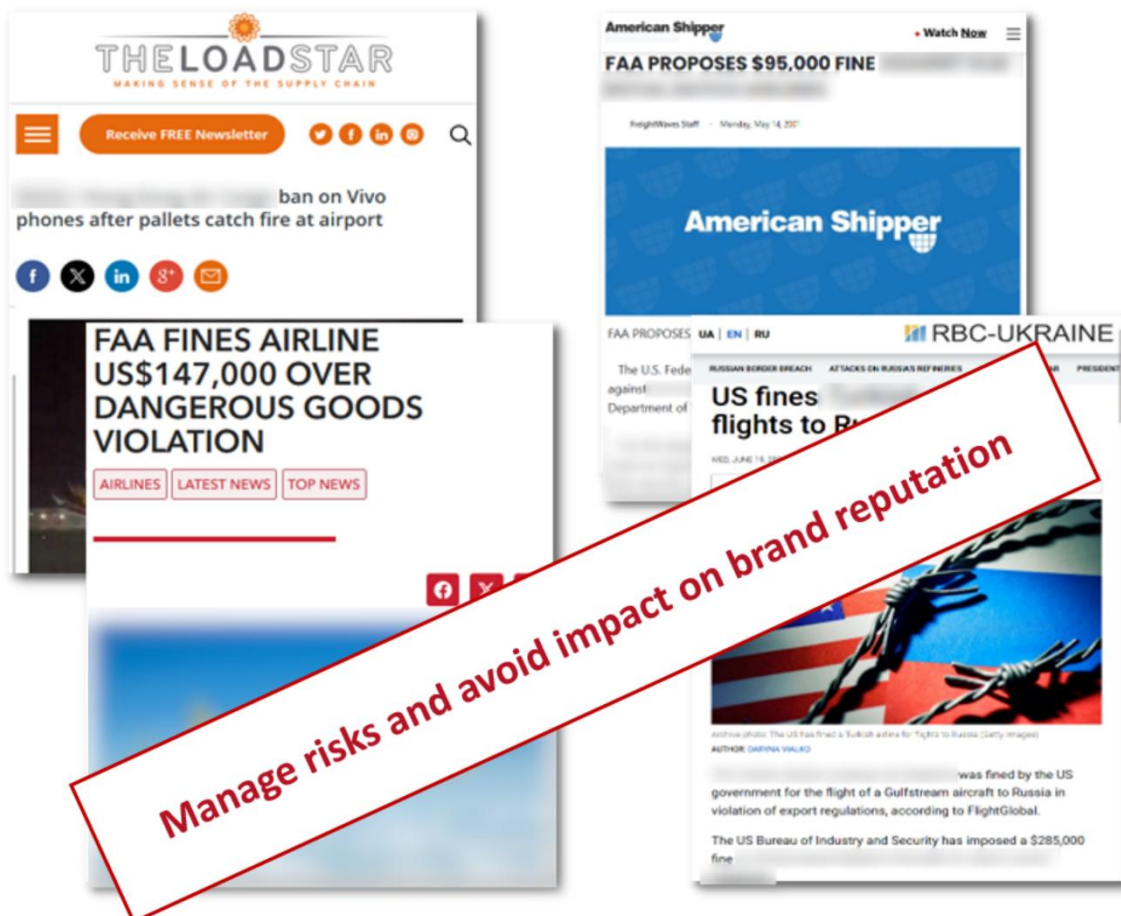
THELOADSTAR
MAKING SENSE OF THE SUPPLY CHAIN

Receive FREE Newsletter

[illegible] ban on Vivo phones after pallets catch fire at airport

American Shipper
• Watch Now

FAA PROPOSES $95,000 FINE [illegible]

FreightWaves Staff · Monday, May 14, 2001

American Shipper

FAA PROPOSES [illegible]

The U.S. Fede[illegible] against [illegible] Department of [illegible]

FAA FINES AIRLINE US$147,000 OVER DANGEROUS GOODS VIOLATION

AIRLINES | LATEST NEWS | TOP NEWS

UA | EN | RU
RBC-UKRAINE

RUSSIAN BORDER BREACH   ATTACKS ON RUSSIA'S REFINERIES   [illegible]   PRESIDENT

US fines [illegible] flights to R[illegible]

WED, JUNE 19, 20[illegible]

Archive photo: The US has fined a Turkish airline for flights to Russia (Getty Images)
AUTHOR: DARYNA VIALKO

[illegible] was fined by the US government for the flight of a Gulfstream aircraft to Russia in violation of export regulations, according to FlightGlobal.

The US Bureau of Industry and Security has imposed a $285,000 fine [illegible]

Manage risks and avoid impact on brand reputation